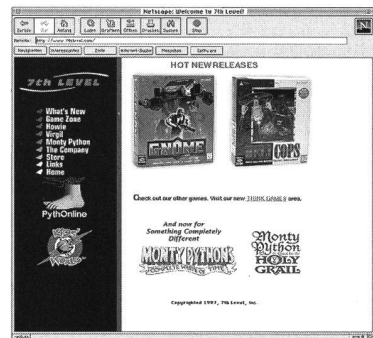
Netscape: Welcome To 7th Level!

Zurück Vor Anfang Laden Grafiken Öffnen Drucken Suchen Stop

Adresse: http://www.7thlevel.com/

Neuigkeiten Interessantes Ziele Internet-Suche Menschen Software

7th LEVEL

What's New
Game Zone
Howie
Virgil
Monty Python
The Company
Store
Links
Home

PythOnline

HOT NEW RELEASES

G-NOME

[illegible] COPS

Check out our other games. Visit our new THINK GAMES area.

And now for Something Completely Different

MONTY PYTHON'S COMPLETE WASTE OF TIME

Monty Python and the HOLY GRAIL

Copyrighted 1997, 7th Level, Inc.